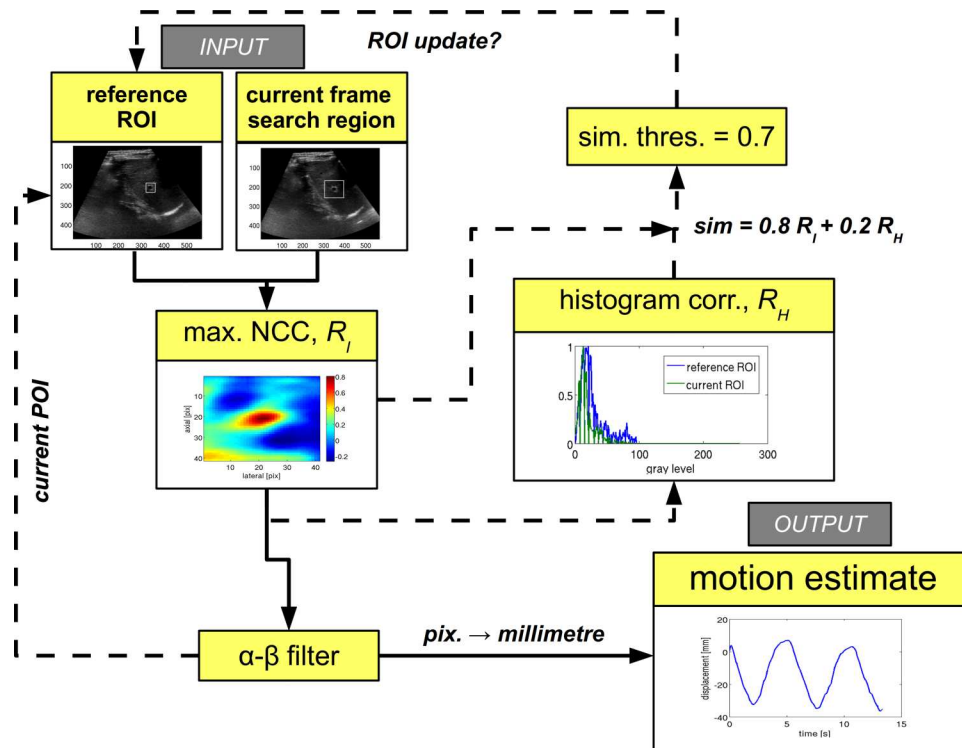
INPUT

ROI update?

reference ROI

current frame search region

100
200
300
400
100 200 300 400 500

100
200
300
400
100 200 300 400 500

sim. thres. = 0.7

$sim = 0.8\ R_I + 0.2\ R_H$

histogram corr., $R_H$

1
0.5
0
0 100 200 300
gray level

reference ROI
current ROI

max. NCC, $R_I$

10
20
30
40
axial [pix]
10 20 30 40
lateral [pix]
0.8
0.6
0.4
0.2
0
-0.2

current POI

OUTPUT

motion estimate

20
0
-20
-40
displacement [mm]
0 5 10 15
time [s]

α-β filter

pix. → millimetre